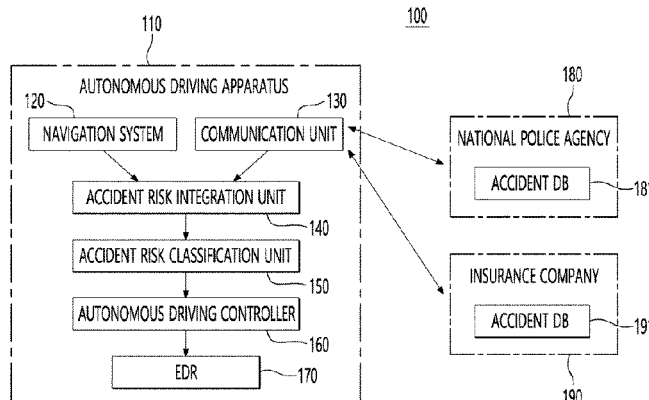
110

100

AUTONOMOUS DRIVING APPARATUS

120

130

NAVIGATION SYSTEM

COMMUNICATION UNIT

180

NATIONAL POLICE AGENCY

ACCIDENT DB

18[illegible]

ACCIDENT RISK INTEGRATION UNIT

140

ACCIDENT RISK CLASSIFICATION UNIT

150

INSURANCE COMPANY

ACCIDENT DB

19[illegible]

AUTONOMOUS DRIVING CONTROLLER

160

EDR

170

190